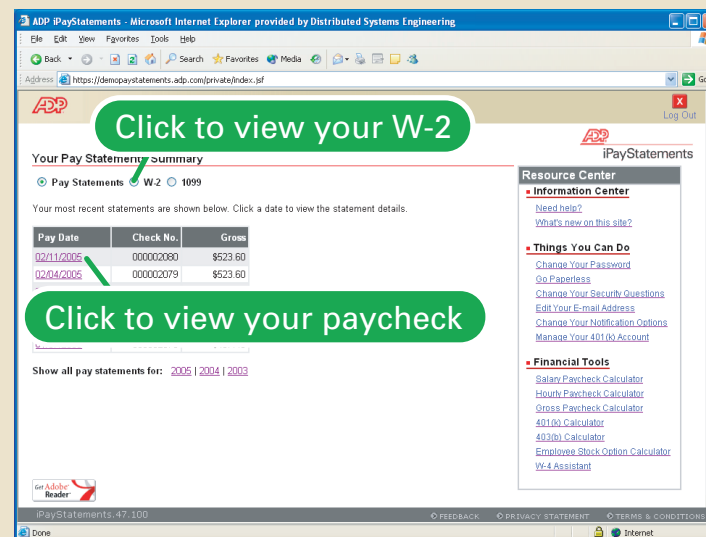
ADP iPayStatements - Microsoft Internet Explorer provided by Distributed Systems Engineering

File Edit View Favorites Tools Help

Back Search Favorites Media

Address https://demopaystatements.adp.com/private/index.jsf

Go

ADP

Log Out

Click to view your W-2

ADP iPayStatements

Your Pay Statement Summary

Pay Statements W-2 1099

Your most recent statements are shown below. Click a date to view the statement details.

| Pay Date | Check No. | Gross |
|---|---|---|
| 02/11/2005 | 000002080 | \$523.60 |
| 02/04/2005 | 000002079 | \$523.60 |

Click to view your paycheck

Show all pay statements for: 2005 | 2004 | 2003

Resource Center

Information Center
Need help?
What's new on this site?

Things You Can Do
Change Your Password
Go Paperless
Change Your Security Questions
Edit Your E-mail Address
Change Your Notification Options
Manage Your 401(k) Account

Financial Tools
Salary Paycheck Calculator
Hourly Paycheck Calculator
Gross Paycheck Calculator
401(k) Calculator
403(b) Calculator
Employee Stock Option Calculator
W-4 Assistant

Get Adobe Reader

iPayStatements.47.100

FEEDBACK PRIVACY STATEMENT TERMS & CONDITIONS

Done

Internet